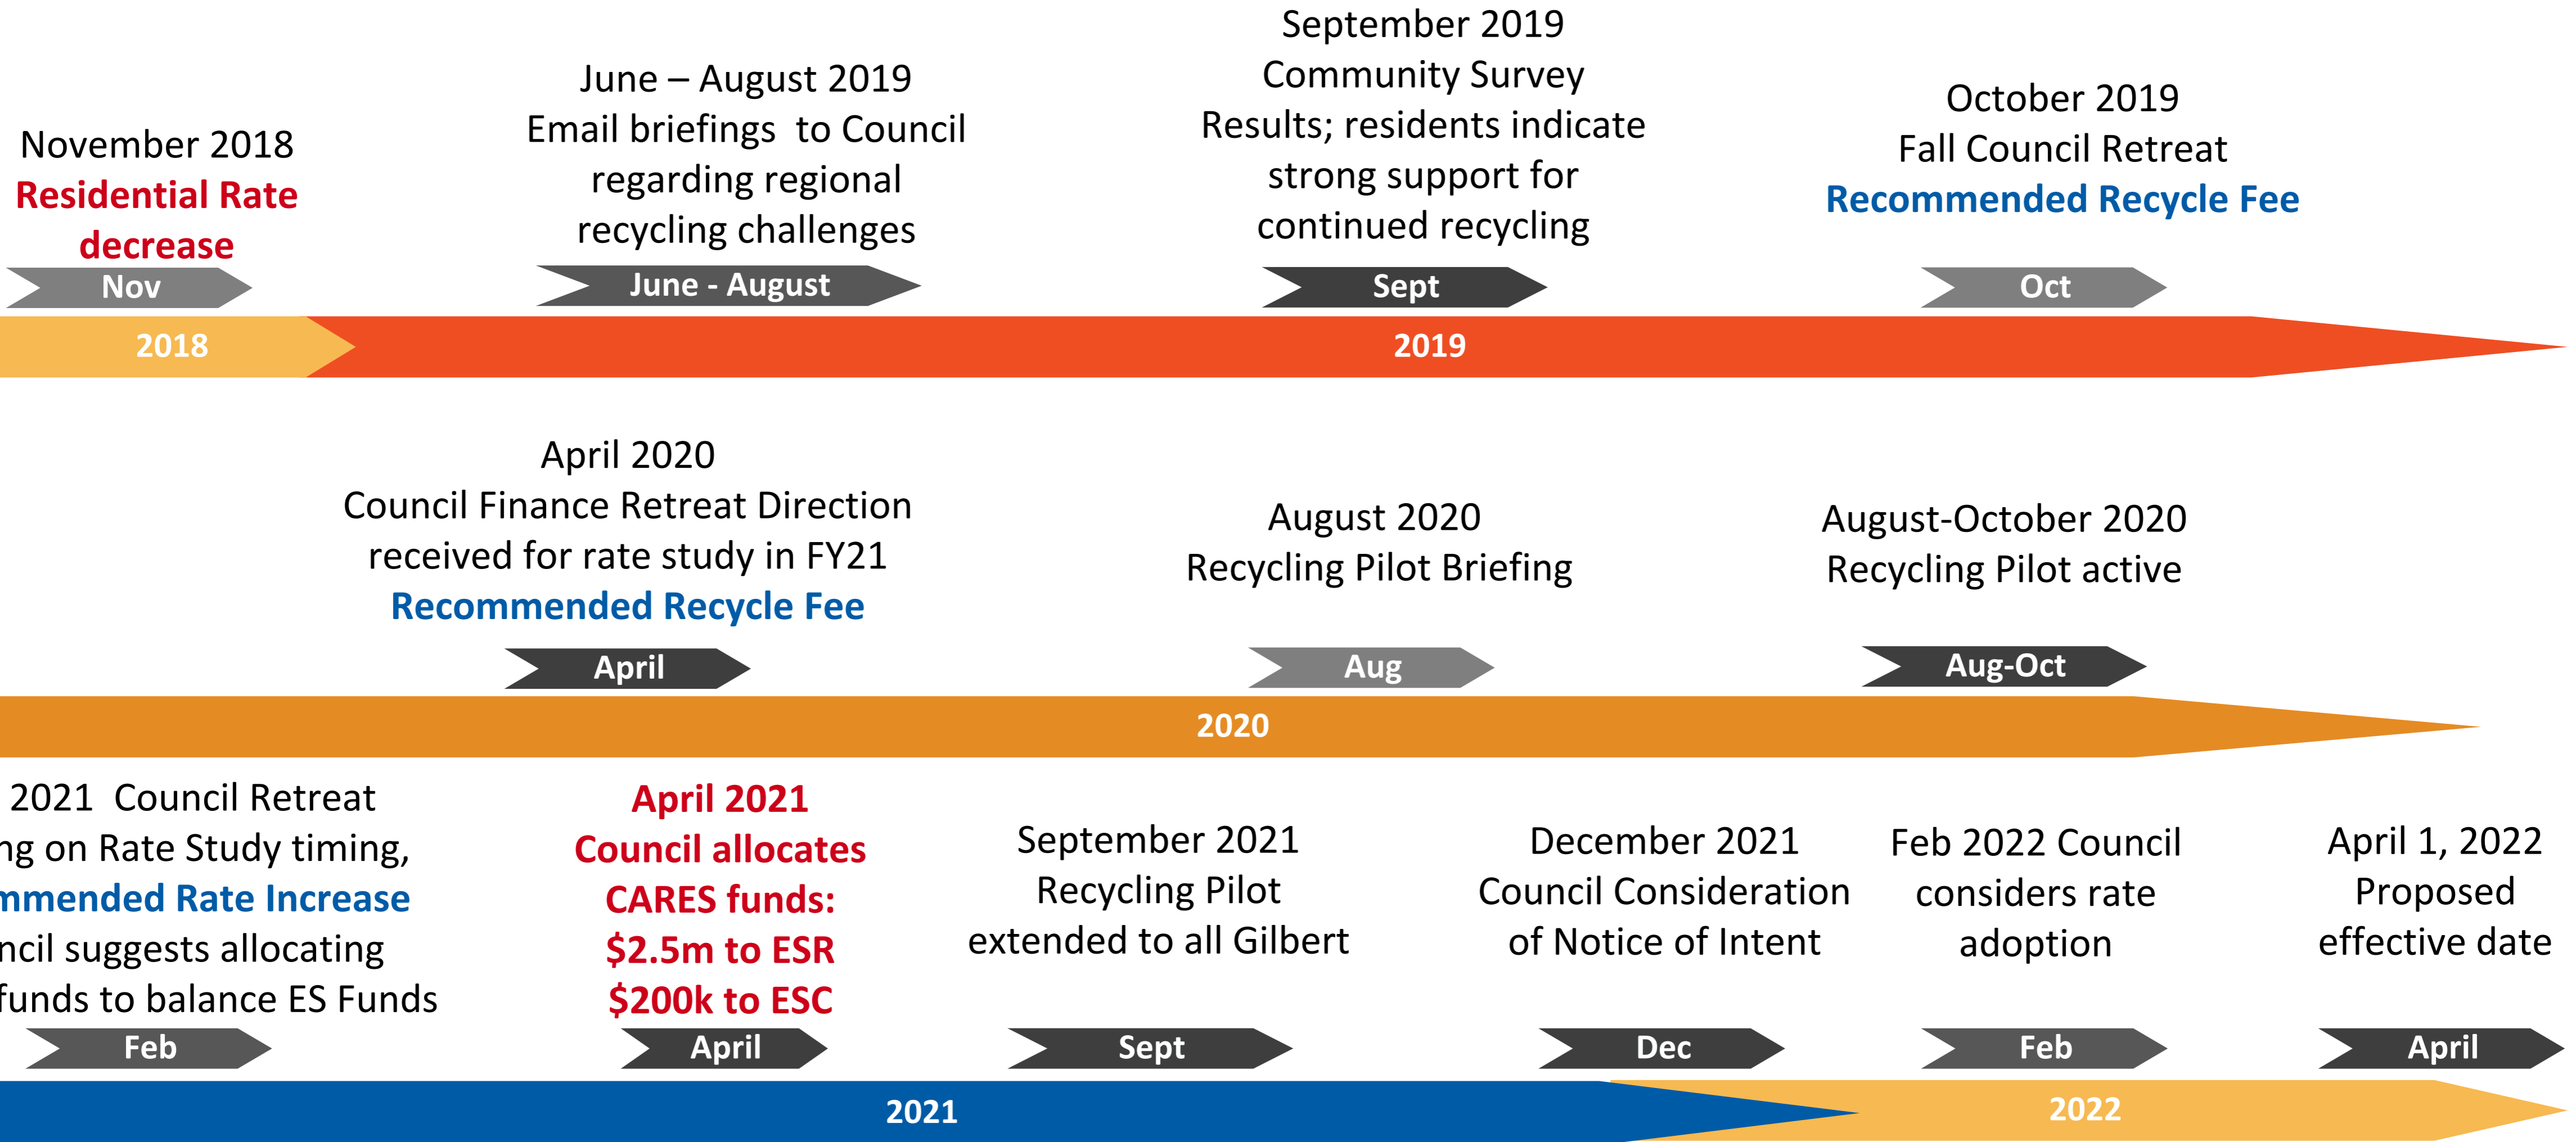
November 2018
Residential Rate decrease

June – August 2019
Email briefings to Council regarding regional recycling challenges

September 2019
Community Survey Results; residents indicate strong support for continued recycling

October 2019
Fall Council Retreat
Recommended Recycle Fee

Nov

June - August

Sept

Oct

2018

2019

April 2020
Council Finance Retreat Direction received for rate study in FY21
Recommended Recycle Fee

August 2020
Recycling Pilot Briefing

August-October 2020
Recycling Pilot active

April

Aug

Aug-Oct

2020

2021 Council Retreat
ng on Rate Study timing,
mmended Rate Increase
ncil suggests allocating
funds to balance ES Funds

April 2021
Council allocates CARES funds:
$2.5m to ESR
$200k to ESC

September 2021
Recycling Pilot extended to all Gilbert

December 2021
Council Consideration of Notice of Intent

Feb 2022 Council considers rate adoption

April 1, 2022
Proposed effective date

Feb

April

Sept

Dec

Feb

April

2021

2022